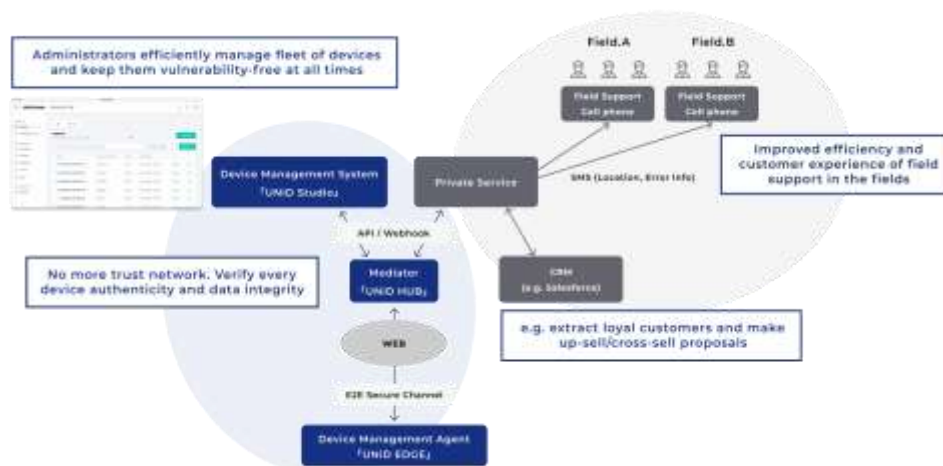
Administrators efficiently manage fleet of devices and keep them vulnerability-free at all times

Field.A

Field.B

Field Support Cell phone

Field Support Cell phone

Improved efficiency and customer experience of field support in the fields

Device Management System 「UNiD Studio」

Private Service

SMS (Location, Error Info)

API / Webhook

No more trust network. Verify every device authenticity and data integrity

Mediator 「UNiD HUB」

CRM (e.g. Salesforce)

e.g. extract loyal customers and make up-sell/cross-sell proposals

WEB

E2E Secure Channel

Device Management Agent 「UNiD EDGE」